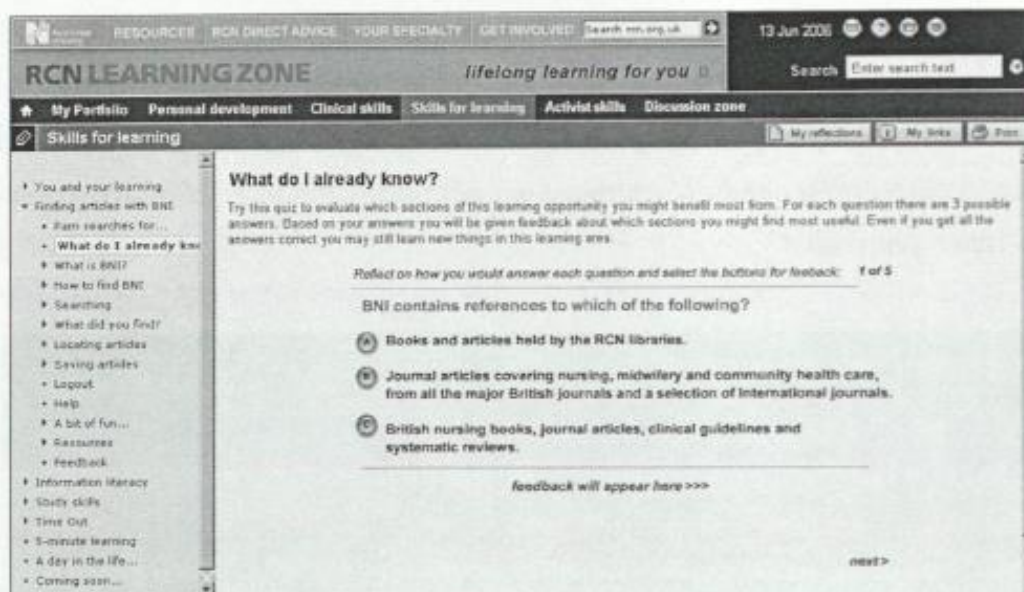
RESOURCES RCN DIRECT ADVICE YOUR SPECIALTY GET INVOLVED Search rcn.org.uk

13 Jun 2006

RCN LEARNING ZONE lifelong learning for you

Search Enter search text

My Portfolio Personal development Clinical skills Skills for learning Activist skills Discussion zone

Skills for learning

My reflections My links Print

You and your learning
Finding articles with BNI
Rain searches for...
What do I already know
What is BNI?
How to find BNI
Searching
What did you find?
Locating articles
Saving articles
Logout
Help
A bit of fun...
Resources
Feedback
Information literacy
Study skills
Time Out
5-minute learning
A day in the life...
Coming soon...

What do I already know?

Try this quiz to evaluate which sections of this learning opportunity you might benefit most from. For each question there are 3 possible answers. Based on your answers you will be given feedback about which sections you might find most useful. Even if you get all the answers correct you may still learn new things in this learning area.

Reflect on how you would answer each question and select the buttons for feeback: 1 of 5

BNI contains references to which of the following?

A Books and articles held by the RCN libraries.

B Journal articles covering nursing, midwifery and community health care, from all the major British journals and a selection of international journals.

C British nursing books, journal articles, clinical guidelines and systematic reviews.

feedback will appear here >>>

next >